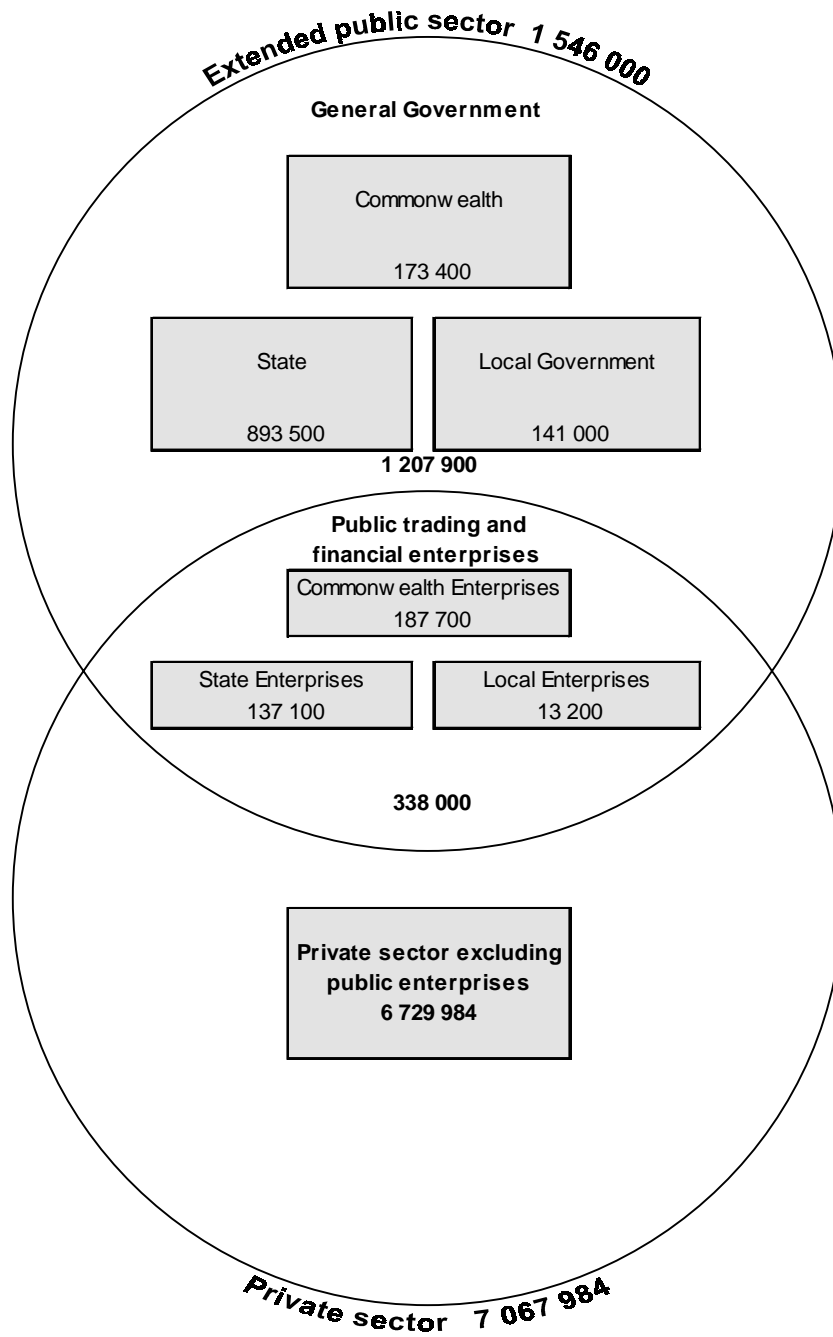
Extended public sector 1 546 000

General Government

Commonw ealth
173 400

State
893 500

Local Government
141 000

1 207 900

Public trading and financial enterprises

Commonw ealth Enterprises
187 700

State Enterprises
137 100

Local Enterprises
13 200

338 000

Private sector excluding public enterprises
6 729 984

Private sector 7 067 984